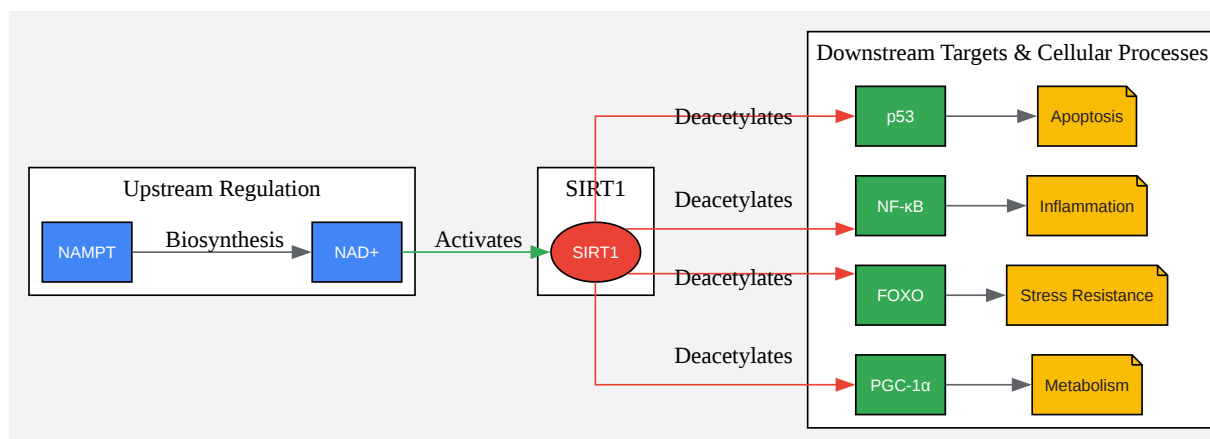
Upstream Regulation

NAMPT

Biosynthesis

NAD+

Activates

SIRT1

SIRT1

Deacetylates

Deacetylates

Deacetylates

Deacetylates

Downstream Targets & Cellular Processes

p53

Apoptosis

NF-κB

Inflammation

FOXO

Stress Resistance

PGC-1α

Metabolism